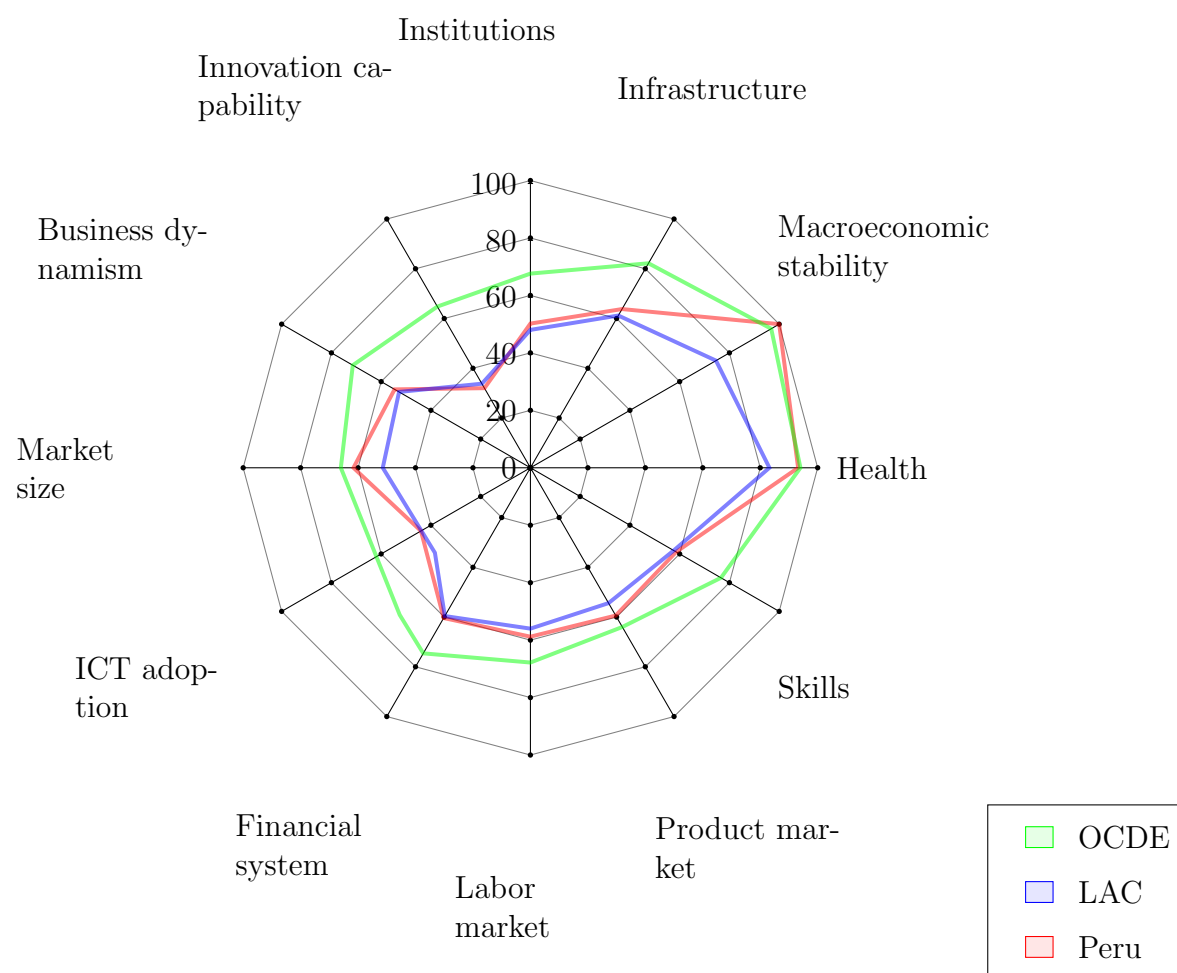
Institutions

Innovation capability

Infrastructure

Business dynamism

Macroeconomic stability

100
80
60
40
20
0

Market size

Health

ICT adoption

Skills

Financial system

Product market

Labor market

OCDE
LAC
Peru